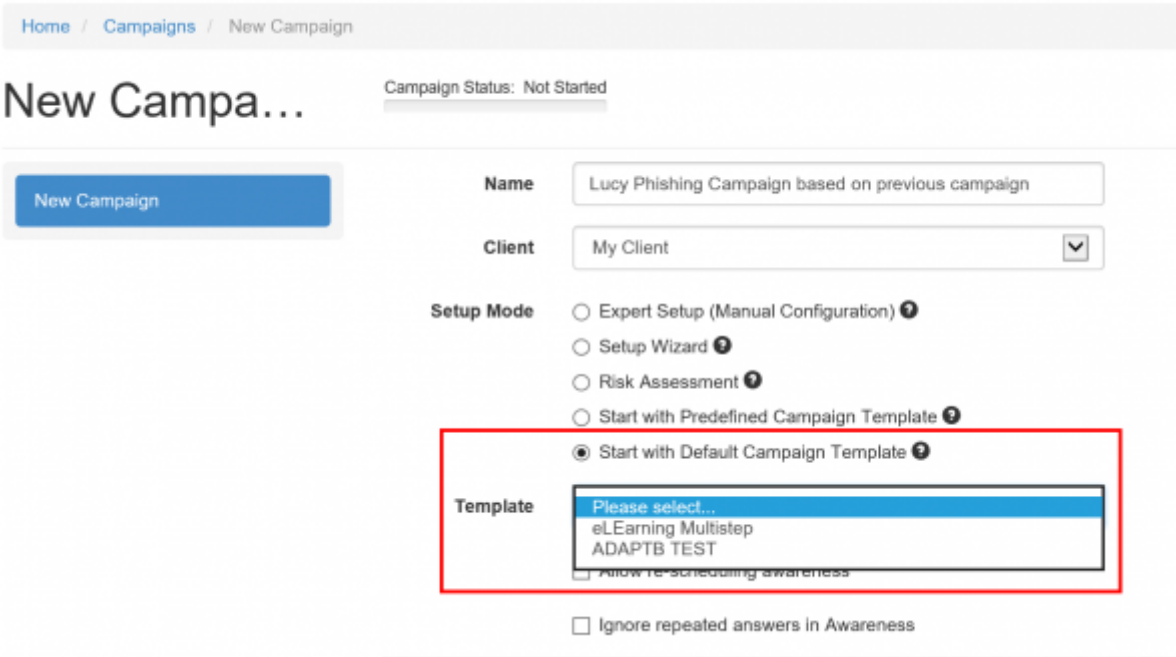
Home / Campaigns / New Campaign

New Campa…

Campaign Status: Not Started

New Campaign

Name
Lucy Phishing Campaign based on previous campaign

Client
My Client

Setup Mode
Expert Setup (Manual Configuration)
Setup Wizard
Risk Assessment
Start with Predefined Campaign Template
Start with Default Campaign Template

Template
Please select...
eLEarning Multistep
ADAPTB TEST

Allow re-scheduling awareness

Ignore repeated answers in Awareness